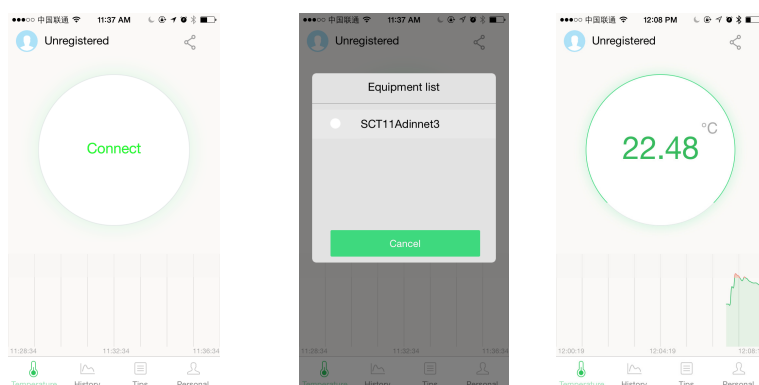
●●●○○ 中国联通 11:37 AM
Unregistered
Connect
11:28:34 11:32:34 11:36:34
Temperature History Tips Personal

●●●○○ 中国联通 11:37 AM
Unregistered
Equipment list
SCT11Adinnet3
Cancel
11:28:34 11:32:34 11:36:34
Temperature History Tips Personal

●●●○○ 中国联通 12:08 PM
Unregistered
22.48 °C
12:00:19 12:04:19 12:08:1
Temperature History Tips Personal